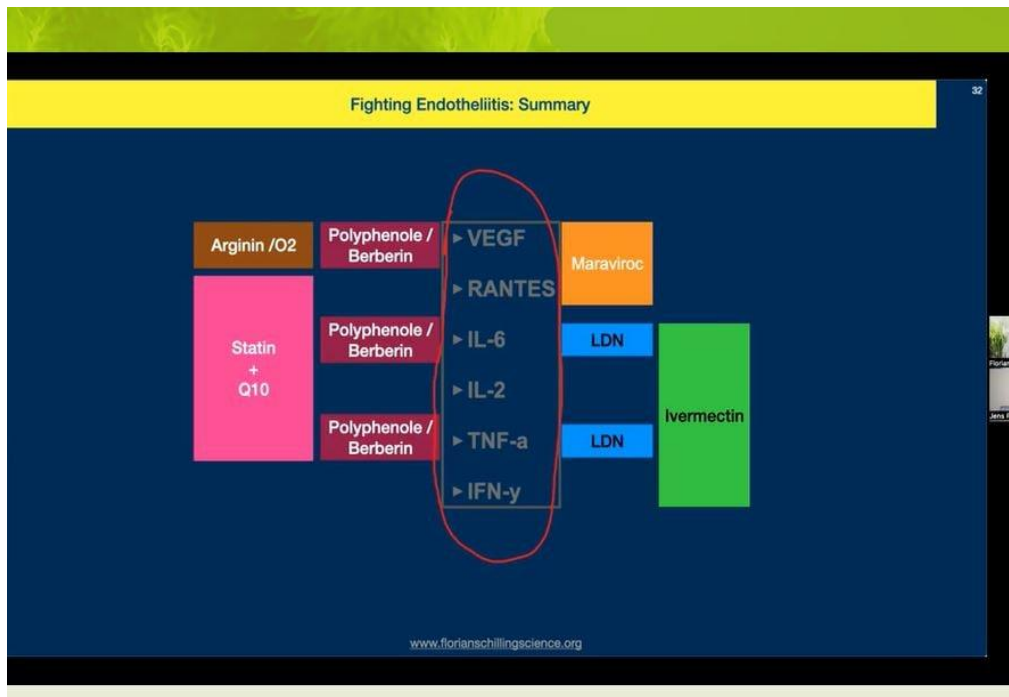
Fighting Endotheliitis: Summary

32

Arginin /O2

Statin
+
Q10

Polyphenole / Berberin

Polyphenole / Berberin

Polyphenole / Berberin

► VEGF
► RANTES
► IL-6
► IL-2
► TNF-a
► IFN-y

Maraviroc

LDN

LDN

Ivermectin

www.florianschillingscience.org

Florian

Jens